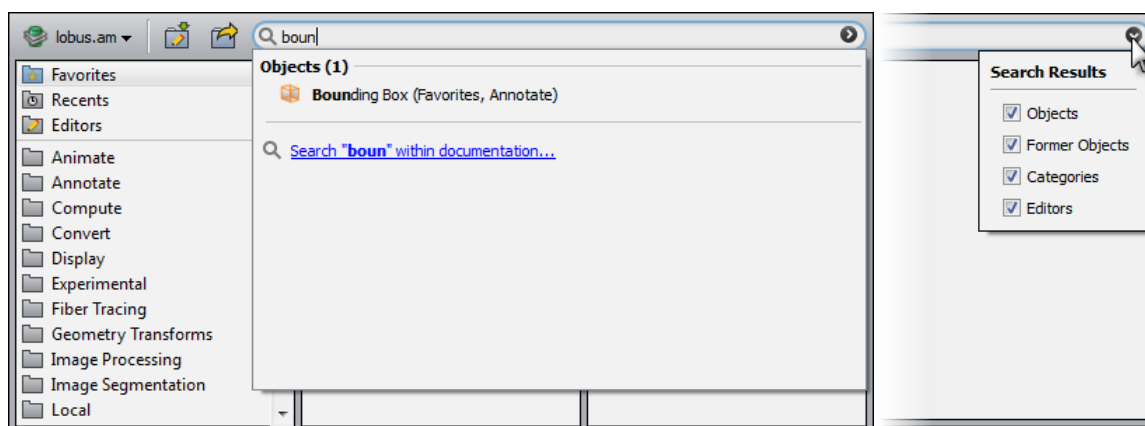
lobus.am

boun

Favorites
Recents
Editors
Animate
Annotate
Compute
Convert
Display
Experimental
Fiber Tracing
Geometry Transforms
Image Processing
Image Segmentation
Local

Objects (1)

Bounding Box (Favorites, Annotate)

Search "boun" within documentation...

Search Results

Objects
Former Objects
Categories
Editors